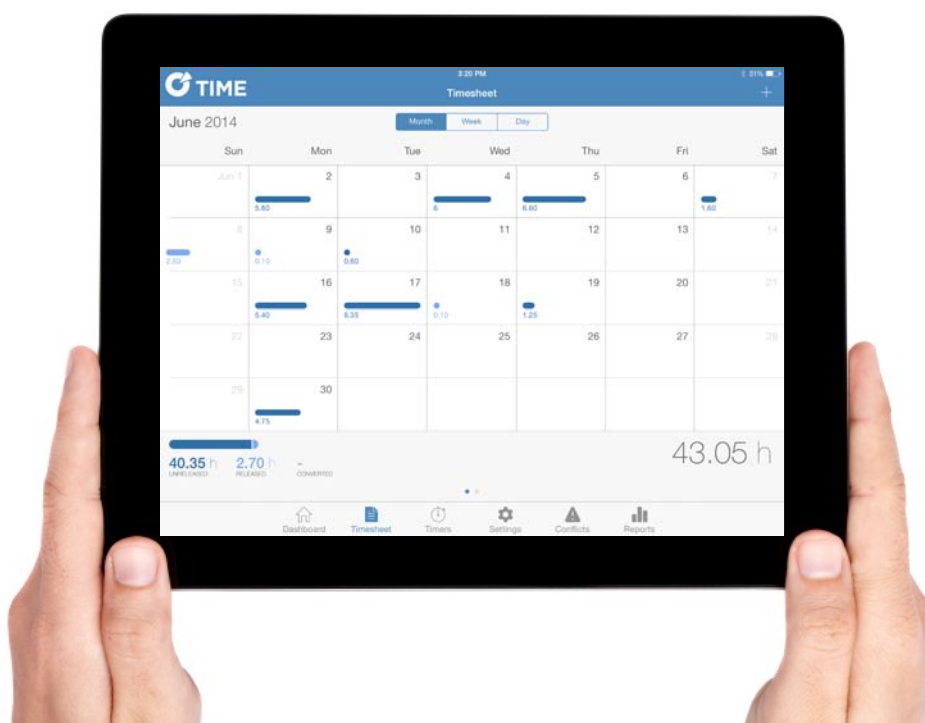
TIME
3:20 PM
31%
Timesheet
+

June 2014

Month | Week | Day

| Sun | Mon | Tue | Wed | Thu | Fri | Sat |
|---|---|---|---|---|---|---|
| Jun 1 | 2 5.80 | 3 | 4 6 | 5 6.80 | 6 | 7 1.60 |
| 8 2.50 | 9 0.15 | 10 0.60 | 11 | 12 | 13 | 14 |
| 15 | 16 5.40 | 17 8.35 | 18 0.10 | 19 1.25 | 20 | 21 |
| 22 | 23 | 24 | 25 | 26 | 27 | 28 |
| 29 | 30 4.75 | | | | | |

40.35 h UNRELEASED
2.70 h RELEASED
- CONVERTED

43.05 h

Dashboard
Timesheet
Timers
Settings
Conflicts
Reports